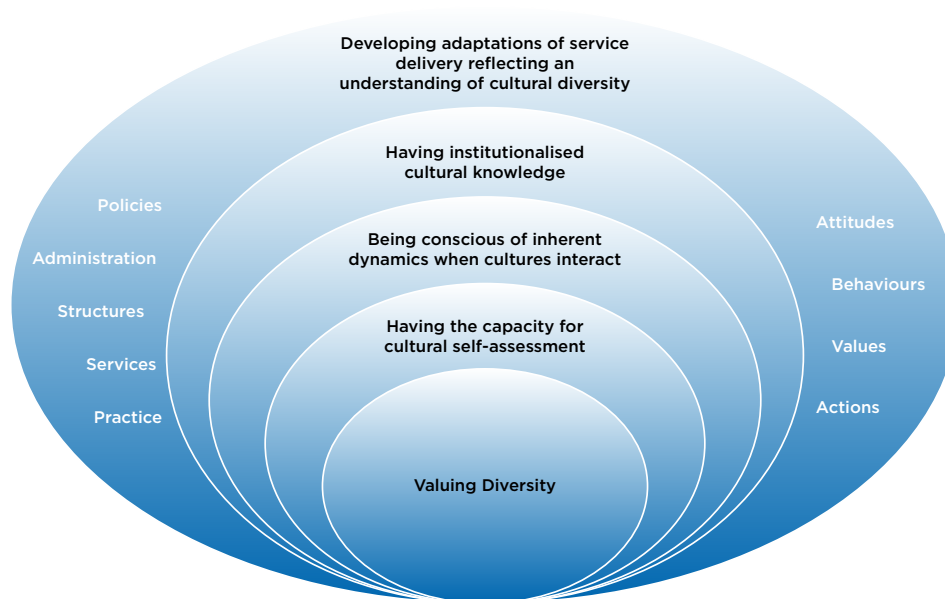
Developing adaptations of service delivery reflecting an understanding of cultural diversity

Having institutionalised cultural knowledge

Being conscious of inherent dynamics when cultures interact

Having the capacity for cultural self-assessment

Valuing Diversity

Policies
Administration
Structures
Services
Practice

Attitudes
Behaviours
Values
Actions